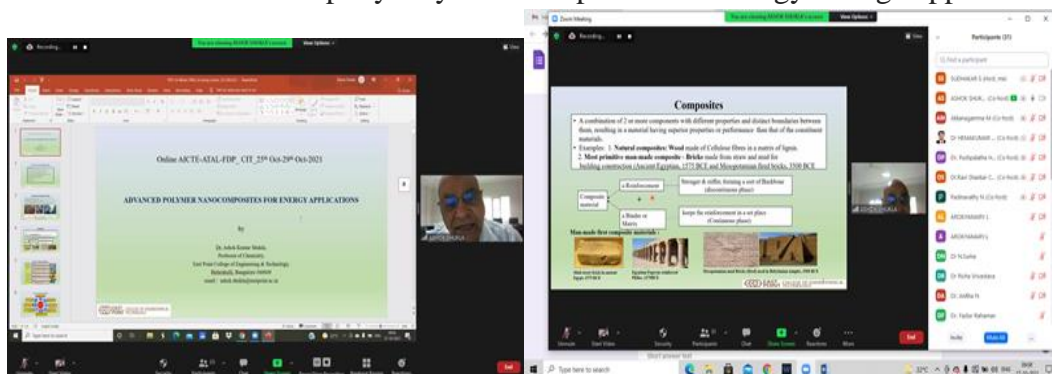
Zoom Meeting

Recording...

You are viewing ASHOK SHUKLA's screen

View Options

Online AICTE-ATAL-FDP_CIT_25th Oct-29th Oct-2021

ADVANCED POLYMER NANOCOMPOSITES FOR ENERGY APPLICATIONS

by

Dr. Ashok Kumar Shukla
Professor of Chemistry
East Point College of Engineering & Technology
Bidarahalli, Bangalore 560049
email : ashok.shukla@eastpoint.ac.in

Composites

• A combination of 2 or more components with different properties and distinct boundaries between them, resulting in a material having superior properties or performance than that of the constituent materials.
• Examples: 1. Natural composites: Wood made of Cellulose fibres in a matrix of lignin.
2. Most primitive man-made composite - Bricks made from straw and mud for building construction (Ancient Egyptian, 1575 BCE and Mesopotamian fired bricks, 3500 BCE

Composite material

a Reinforcement

a Binder or Matrix

Stronger & stiffer, forming a sort of Backbone (discontinuous phase)

keeps the reinforcement in a set place (Continuous phase)

Man-made first composite materials :

Participants (31)

Find a participant

SUDHAKAR S (Host, me)

ASHOK SUK... (Co-host)

Dr. HEMAKUMAR ... (Co-host)

Dr. Pushpalatha H... (Co-host)

Dr.Ravi Shankar C... (Co-host)

Padmavathy N (Co-host)

AROKIYAMARY L

AROKIYAMARY L

Dr N.Sasha

Dr Richa Srivastava

Dr. Jeditha N

Dr. Yasar Rahaman

Invite

Mute All

Unmute

Start Video

Security

Participants

Chat

Share Screen

Reactions

More

End

Type here to search